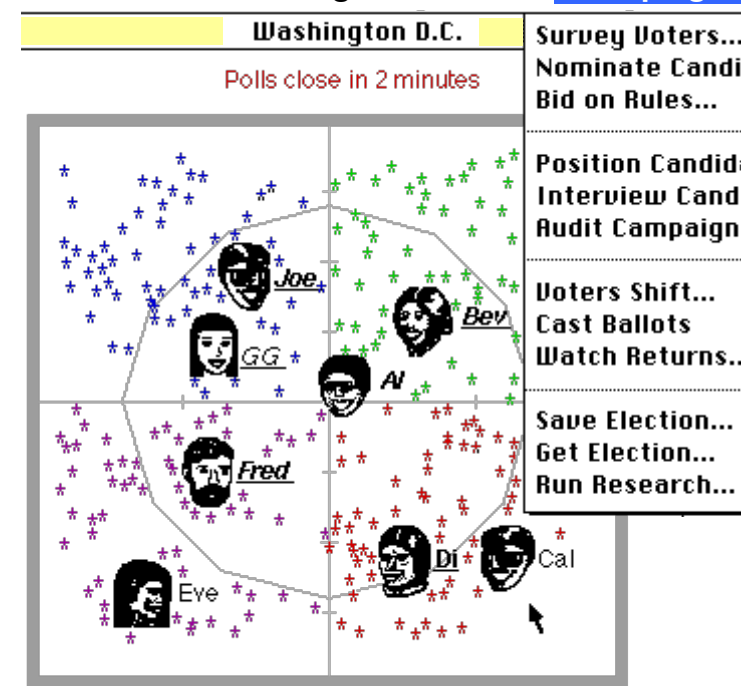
Washington D.C.

Polls close in 2 minutes

Survey Voters...
Nominate Candi
Bid on Rules...

Position Candida
Interview Cand
Audit Campaign

Voters Shift...
Cast Ballots
Watch Returns..

Save Election...
Get Election...
Run Research...

Joe

Bev

GG

Al

Fred

Di

Cal

Eve